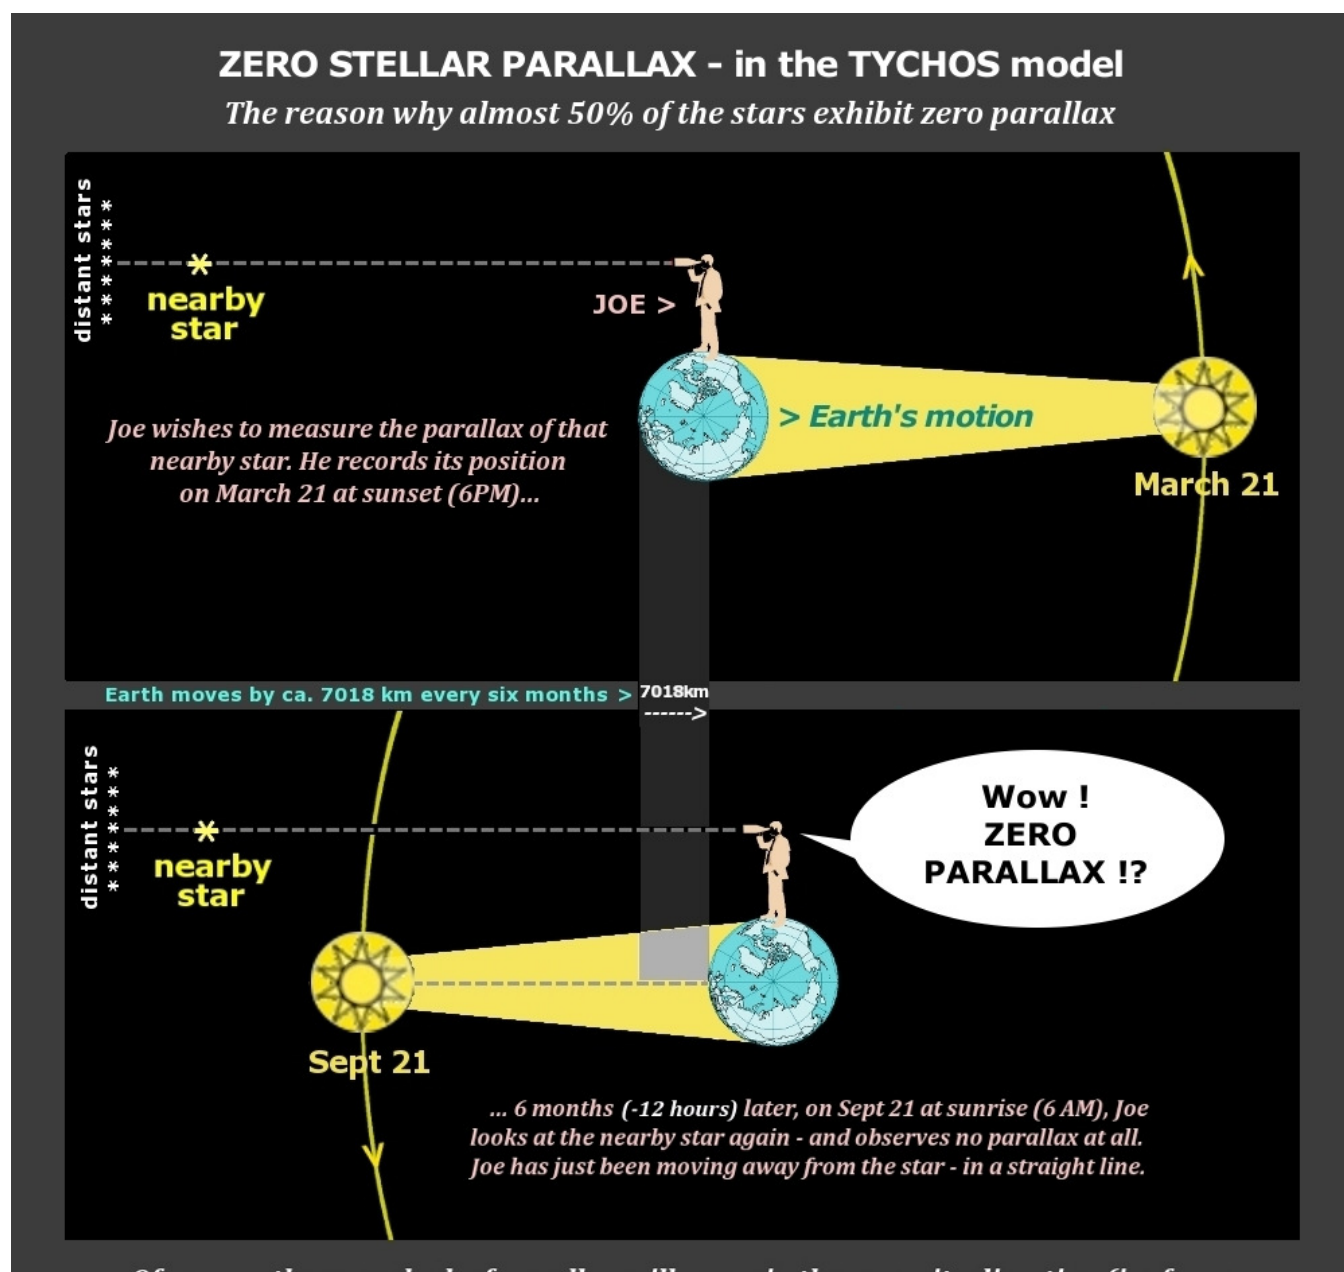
ZERO STELLAR PARALLAX - in the TYCHOS model

The reason why almost 50% of the stars exhibit zero parallax

distant stars

* * * * * * *

nearby star

JOE >

> Earth's motion

Joe wishes to measure the parallax of that nearby star. He records its position on March 21 at sunset (6PM)...

March 21

Earth moves by ca. 7018 km every six months >

7018km

------>

distant stars

* * * * * * *

nearby star

Wow ! ZERO PARALLAX !?

Sept 21

... 6 months (-12 hours) later, on Sept 21 at sunrise (6 AM), Joe looks at the nearby star again - and observes no parallax at all. Joe has just been moving away from the star - in a straight line.

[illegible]